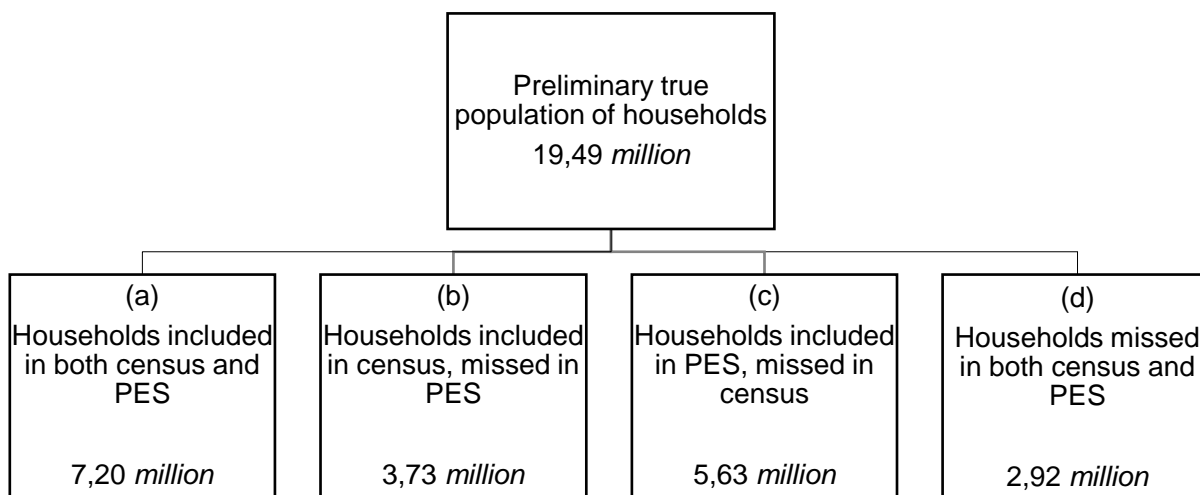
Preliminary true population of households
19,49 *million*

(a)
Households included in both census and PES

7,20 *million*

(b)
Households included in census, missed in PES

3,73 *million*

(c)
Households included in PES, missed in census

5,63 *million*

(d)
Households missed in both census and PES

2,92 *million*